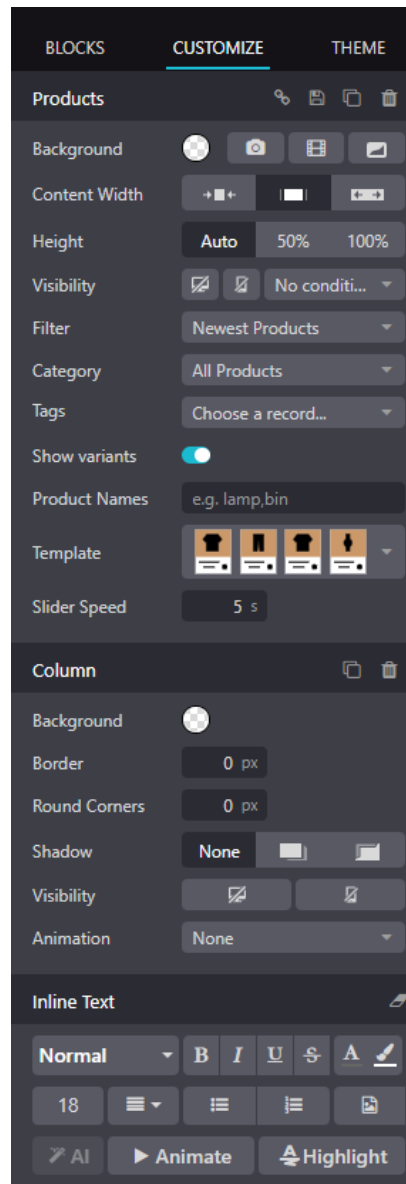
BLOCKS CUSTOMIZE THEME

Products

Background

Content Width

Height Auto 50% 100%

Visibility No conditi...

Filter Newest Products

Category All Products

Tags Choose a record...

Show variants

Product Names e.g. lamp,bin

Template

Slider Speed 5 s

Column

Background

Border 0 px

Round Corners 0 px

Shadow None

Visibility

Animation None

Inline Text

Normal B I U S A

18

AI Animate Highlight